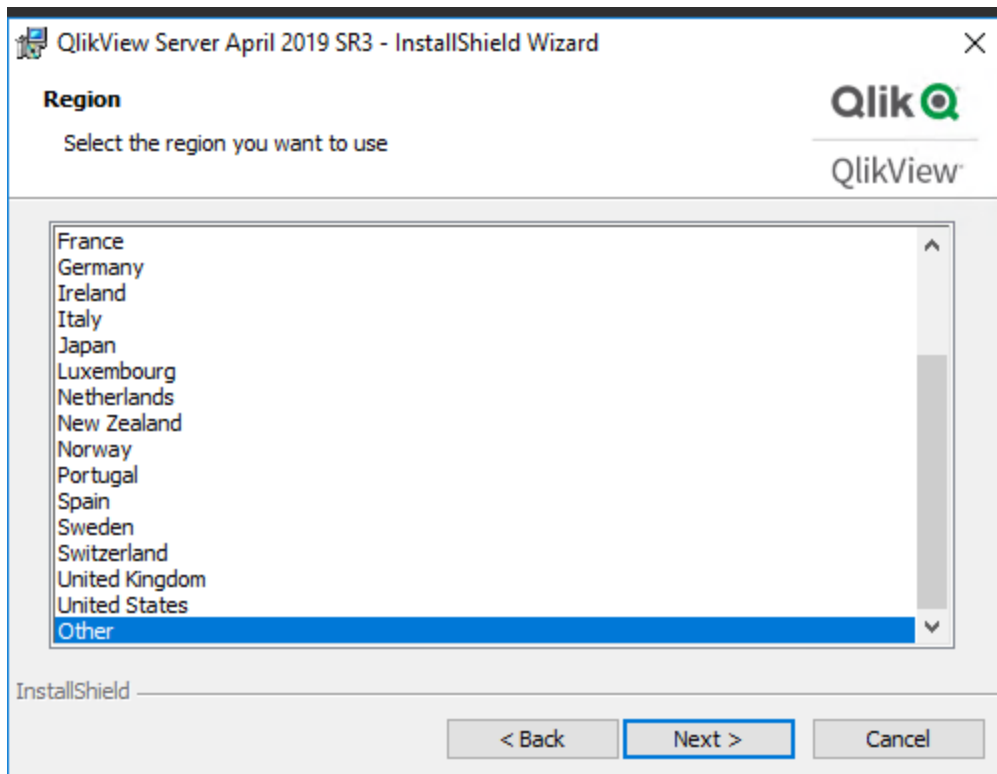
QlikView Server April 2019 SR3 - InstallShield Wizard

Region

Select the region you want to use

Qlik

QlikView

France
Germany
Ireland
Italy
Japan
Luxembourg
Netherlands
New Zealand
Norway
Portugal
Spain
Sweden
Switzerland
United Kingdom
United States
Other

InstallShield

< Back Next > Cancel